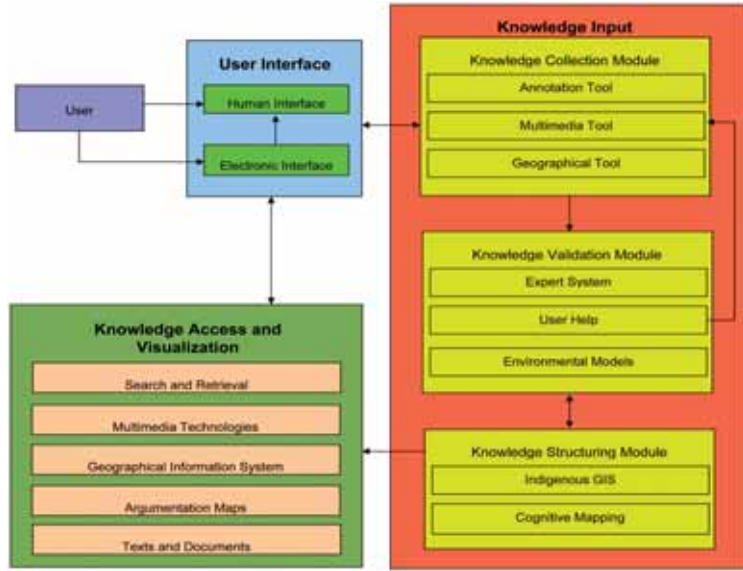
User

User Interface

Human Interface

Electronic Interface

Knowledge Input

Knowledge Collection Module

Annotation Tool

Multimedia Tool

Geographical Tool

Knowledge Validation Module

Expert System

User Help

Environmental Models

Knowledge Structuring Module

Indigenous GIS

Cognitive Mapping

Knowledge Access and Visualization

Search and Retrieval

Multimedia Technologies

Geographical Information System

Argumentation Maps

Texts and Documents